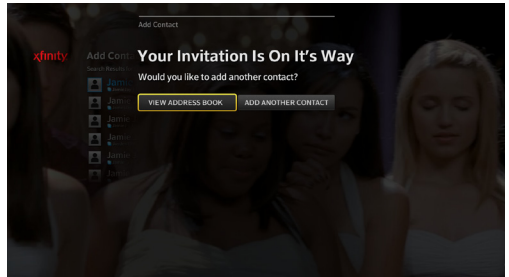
Add Contact

xfinity

Add Cont

Search Results

James

James

James

James

James

James

Your Invitation Is On It's Way

Would you like to add another contact?

VIEW ADDRESS BOOK

ADD ANOTHER CONTACT